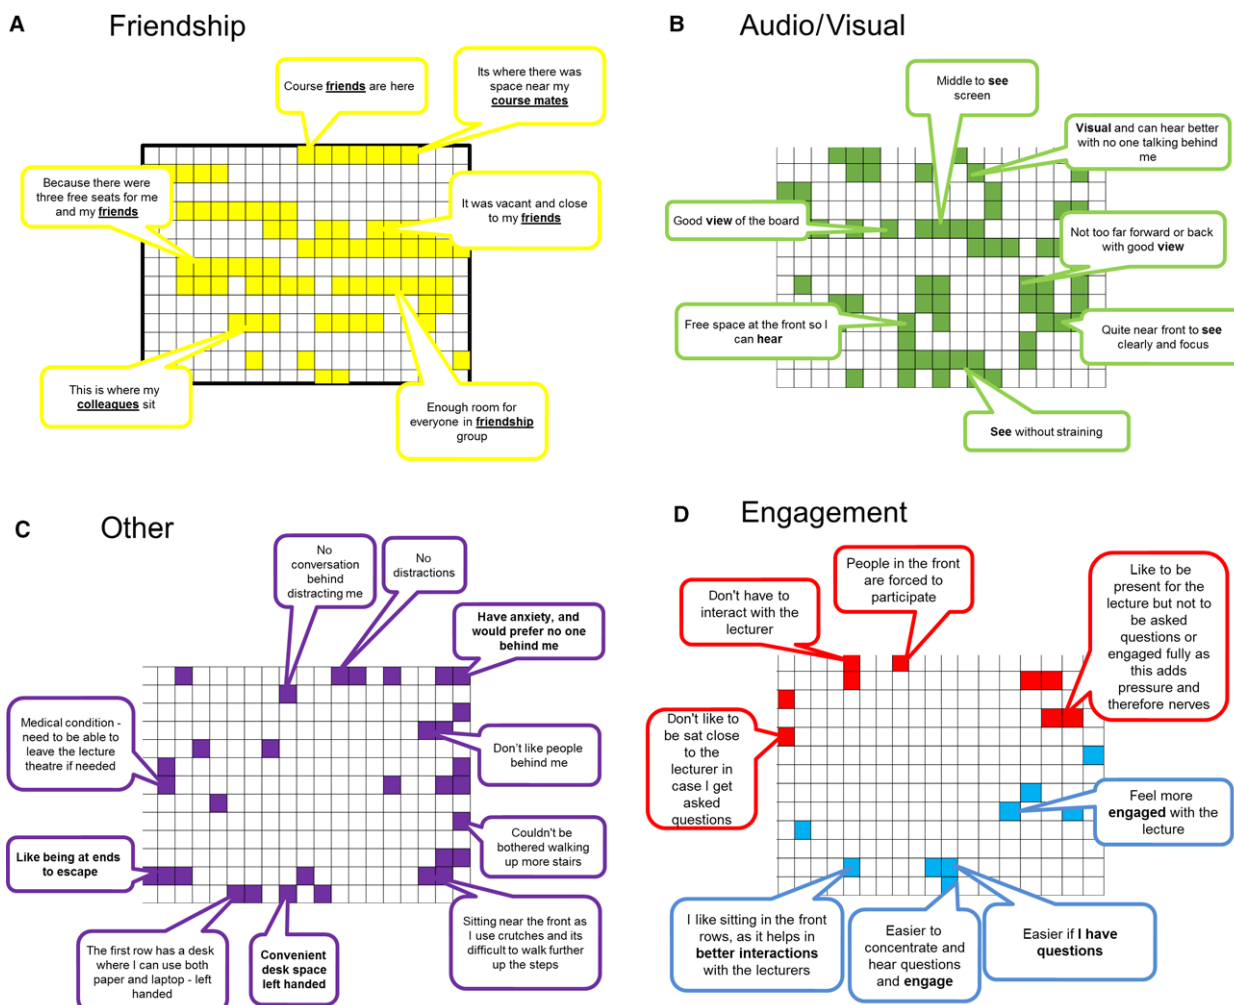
A Friendship

Course friends are here

Its where there was space near my course mates

Because there were three free seats for me and my friends

It was vacant and close to my friends

This is where my colleagues sit

Enough room for everyone in friendship group

B Audio/Visual

Middle to see screen

Visual and can hear better with no one talking behind me

Good view of the board

Not too far forward or back with good view

Free space at the front so I can hear

Quite near front to see clearly and focus

See without straining

C Other

No conversation behind distracting me

No distractions

Have anxiety, and would prefer no one behind me

Medical condition - need to be able to leave the lecture theatre if needed

Don't like people behind me

Couldn't be bothered walking up more stairs

Like being at ends to escape

Sitting near the front as I use crutches and its difficult to walk further up the steps

The first row has a desk where I can use both paper and laptop - left handed

Convenient desk space left handed

D Engagement

Don't have to interact with the lecturer

People in the front are forced to participate

Like to be present for the lecture but not to be asked questions or engaged fully as this adds pressure and therefore nerves

Don't like to be sat close to the lecturer in case I get asked questions

Feel more engaged with the lecture

I like sitting in the front rows, as it helps in better interactions with the lecturers

Easier to concentrate and hear questions and engage

Easier if I have questions